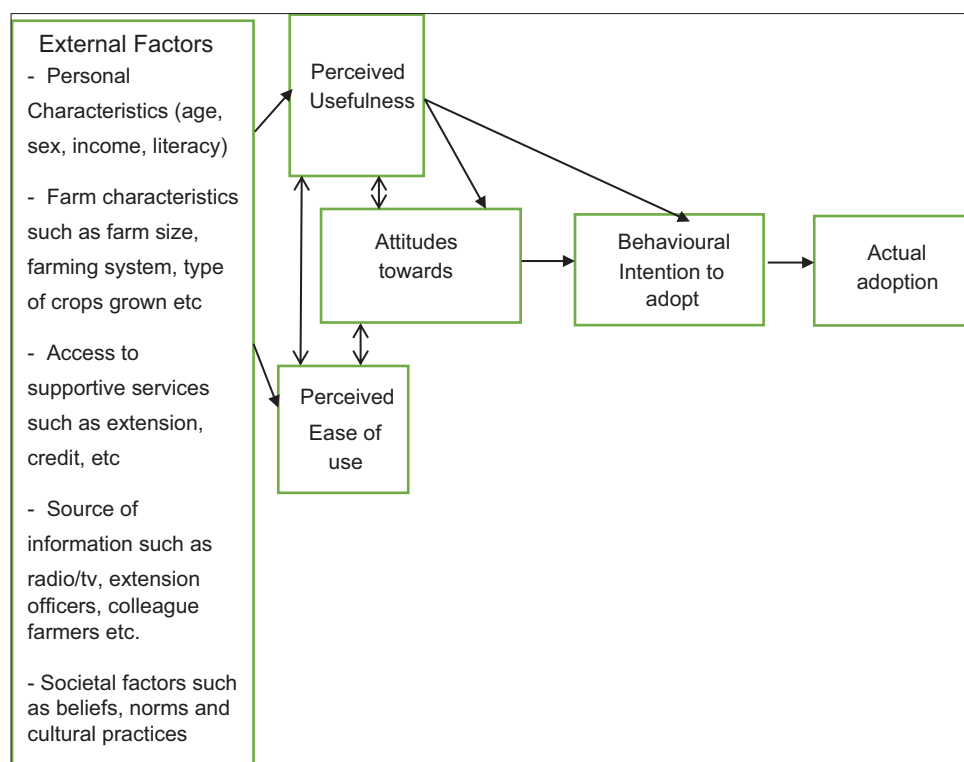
External Factors

- Personal Characteristics (age, sex, income, literacy)

- Farm characteristics such as farm size, farming system, type of crops grown etc

- Access to supportive services such as extension, credit, etc

- Source of information such as radio/tv, extension officers, colleague farmers etc.

- Societal factors such as beliefs, norms and cultural practices

Perceived Usefulness

Attitudes towards

Perceived Ease of use

Behavioural Intention to adopt

Actual adoption